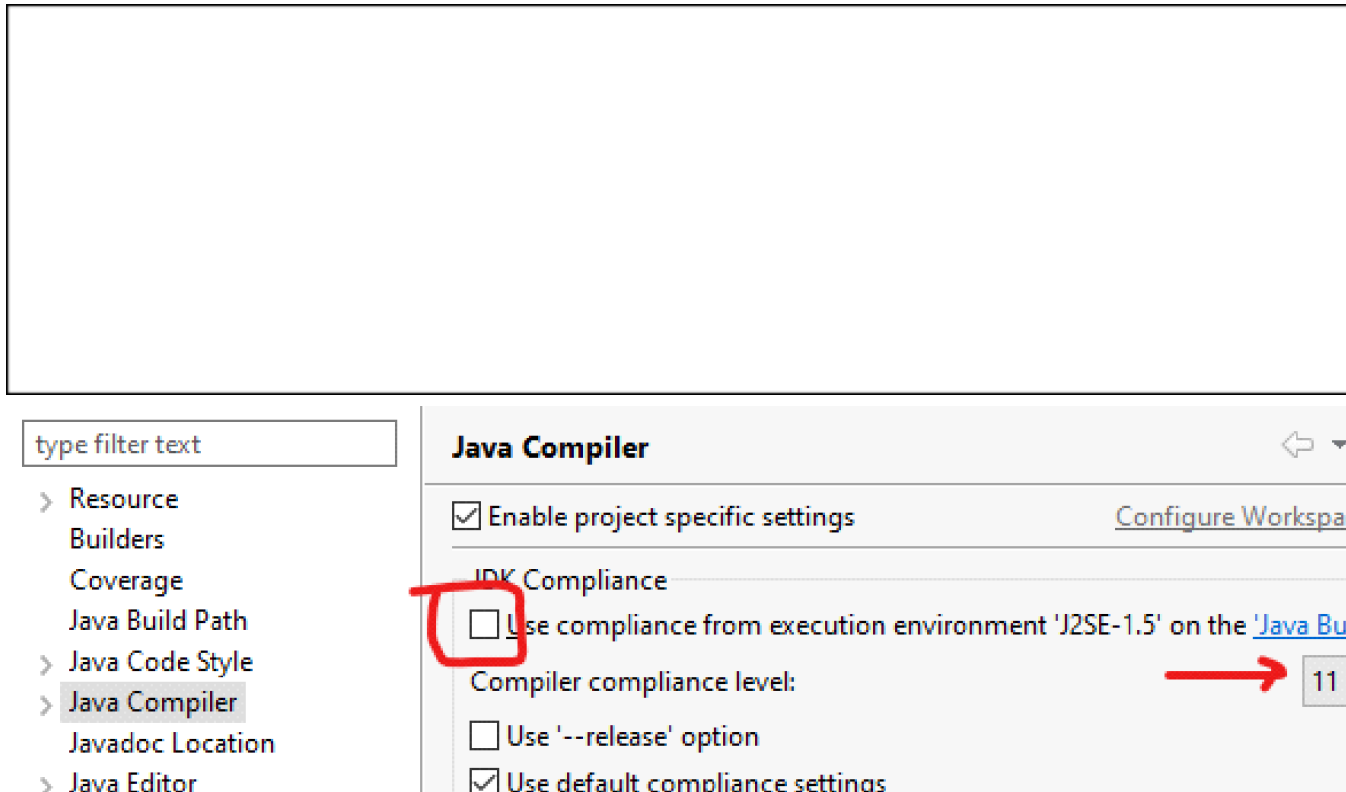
type filter text

Resource
Builders
Coverage
Java Build Path
Java Code Style
Java Compiler
Javadoc Location
Java Editor

Java Compiler

Enable project specific settings

Configure Workspa

JDK Compliance

Use compliance from execution environment 'J2SE-1.5' on the 'Java Bu

Compiler compliance level:

11

Use '--release' option

Use default compliance settings